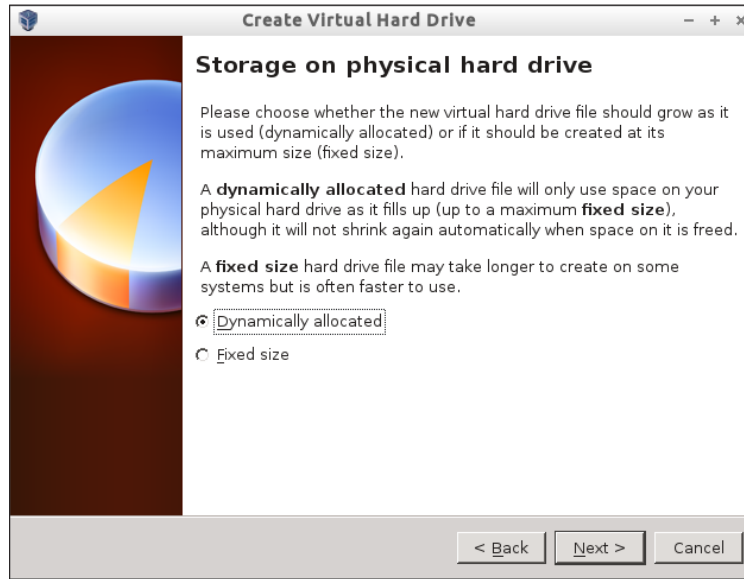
Create Virtual Hard Drive

− + ×

Storage on physical hard drive

Please choose whether the new virtual hard drive file should grow as it is used (dynamically allocated) or if it should be created at its maximum size (fixed size).

A **dynamically allocated** hard drive file will only use space on your physical hard drive as it fills up (up to a maximum **fixed size**), although it will not shrink again automatically when space on it is freed.

A **fixed size** hard drive file may take longer to create on some systems but is often faster to use.

Dynamically allocated

Fixed size

< Back

Next >

Cancel